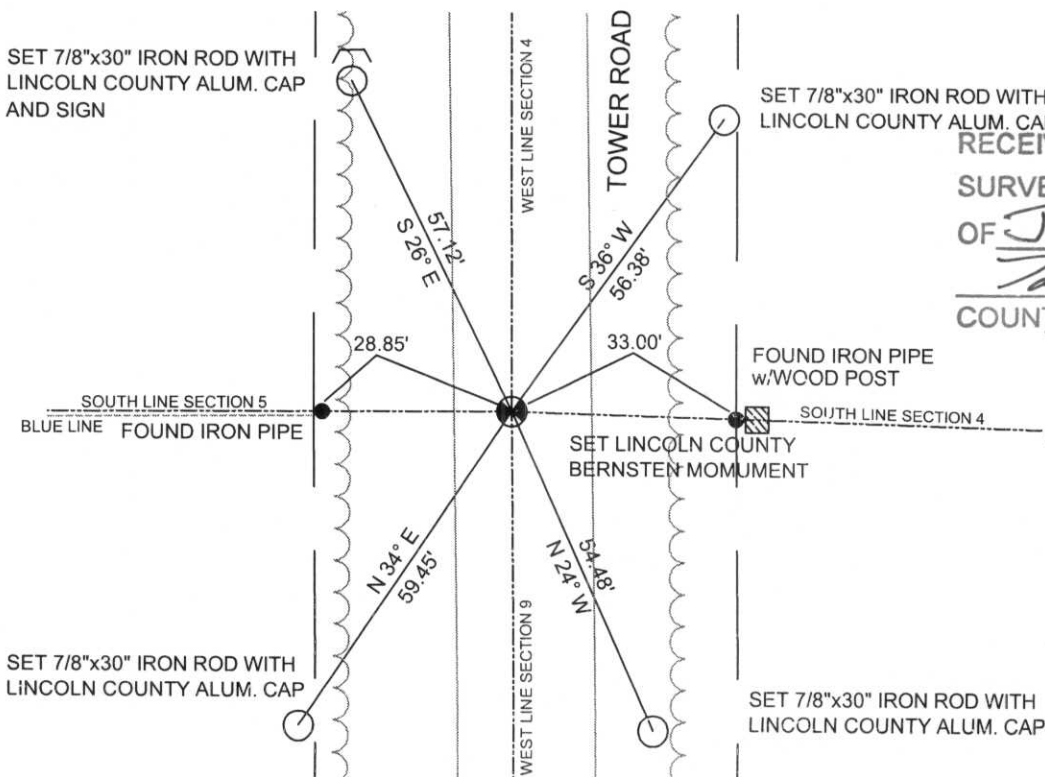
SET 7/8"x30" IRON ROD WITH LINCOLN COUNTY ALUM. CAP AND SIGN

WEST LINE SECTION 4

TOWER ROAD

SET 7/8"x30" IRON ROD WITH LINCOLN COUNTY ALUM. CA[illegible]

RECEI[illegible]

SURVE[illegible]

OF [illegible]

COUNT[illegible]

57.12'
S 26° E

S 36° W
56.38'

28.85'

33.00'

FOUND IRON PIPE w/WOOD POST

SOUTH LINE SECTION 5

BLUE LINE FOUND IRON PIPE

SOUTH LINE SECTION 4

SET LINCOLN COUNTY BERNSTEN MOMUMENT

N 34° E
59.45'

54.48'
N 24° W

WEST LINE SECTION 9

SET 7/8"x30" IRON ROD WITH LINCOLN COUNTY ALUM. CAP

SET 7/8"x30" IRON ROD WITH LINCOLN COUNTY ALUM. CAP